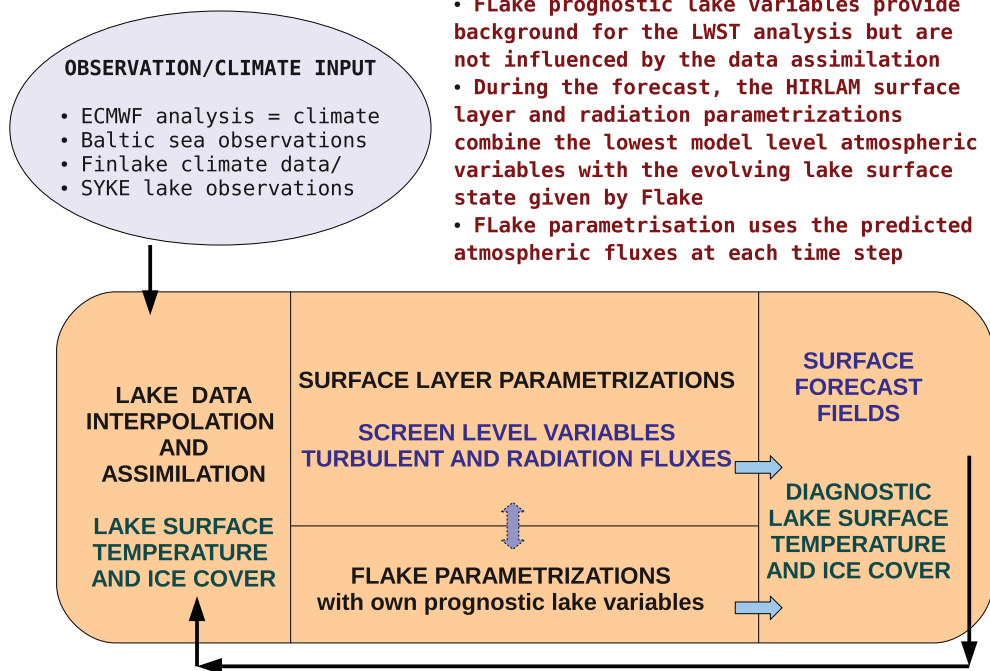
• FLake prognostic lake variables provide background for the LWST analysis but are not influenced by the data assimilation
• During the forecast, the HIRLAM surface layer and radiation parametrizations combine the lowest model level atmospheric variables with the evolving lake surface state given by Flake
• FLake parametrisation uses the predicted atmospheric fluxes at each time step

OBSERVATION/CLIMATE INPUT

• ECMWF analysis = climate
• Baltic sea observations
• Finlake climate data/
• SYKE lake observations

LAKE DATA INTERPOLATION AND ASSIMILATION

LAKE SURFACE TEMPERATURE AND ICE COVER

SURFACE LAYER PARAMETRIZATIONS

SCREEN LEVEL VARIABLES
TURBULENT AND RADIATION FLUXES

FLAKE PARAMETRIZATIONS
with own prognostic lake variables

SURFACE FORECAST FIELDS

DIAGNOSTIC LAKE SURFACE TEMPERATURE AND ICE COVER